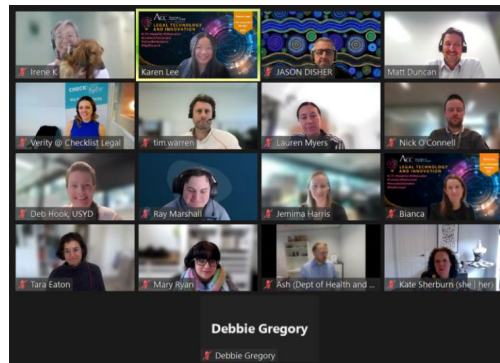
Irene K

ACC LEGAL TECHNOLOGY AND INNOVATION

Karen Lee

JASON DISHER

Matt Duncan

CHECK

Verity @ Checklist Legal

tim.warren

Lauren Myers

Nick O'Connell

Deb Hook, USYD

Ray Marshall

Jemima Harris

ACC LEGAL TECHNOLOGY AND INNOVATION

Bianca

Tara Eaton

Mary Ryan

Ash (Dept of Health and ...

Kate Sherburn (she | her)

Debbie Gregory

Debbie Gregory